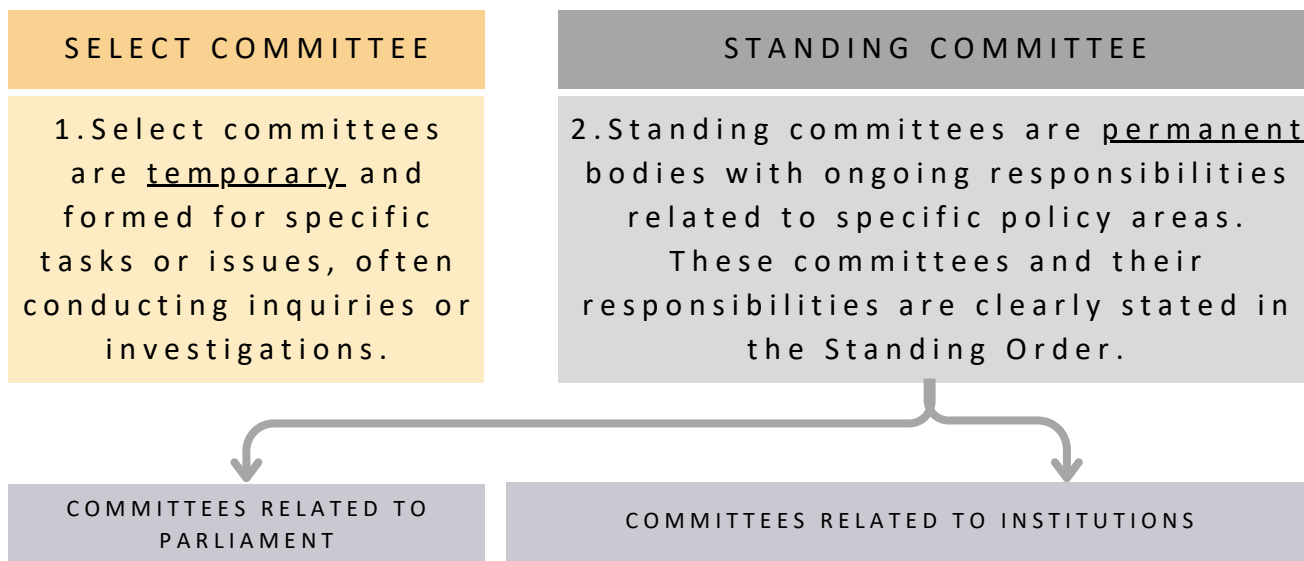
SELECT COMMITTEE

1.Select committees are temporary and formed for specific tasks or issues, often conducting inquiries or investigations.

STANDING COMMITTEE

2.Standing committees are permanent bodies with ongoing responsibilities related to specific policy areas. These committees and their responsibilities are clearly stated in the Standing Order.

COMMITTEES RELATED TO PARLIAMENT

COMMITTEES RELATED TO INSTITUTIONS